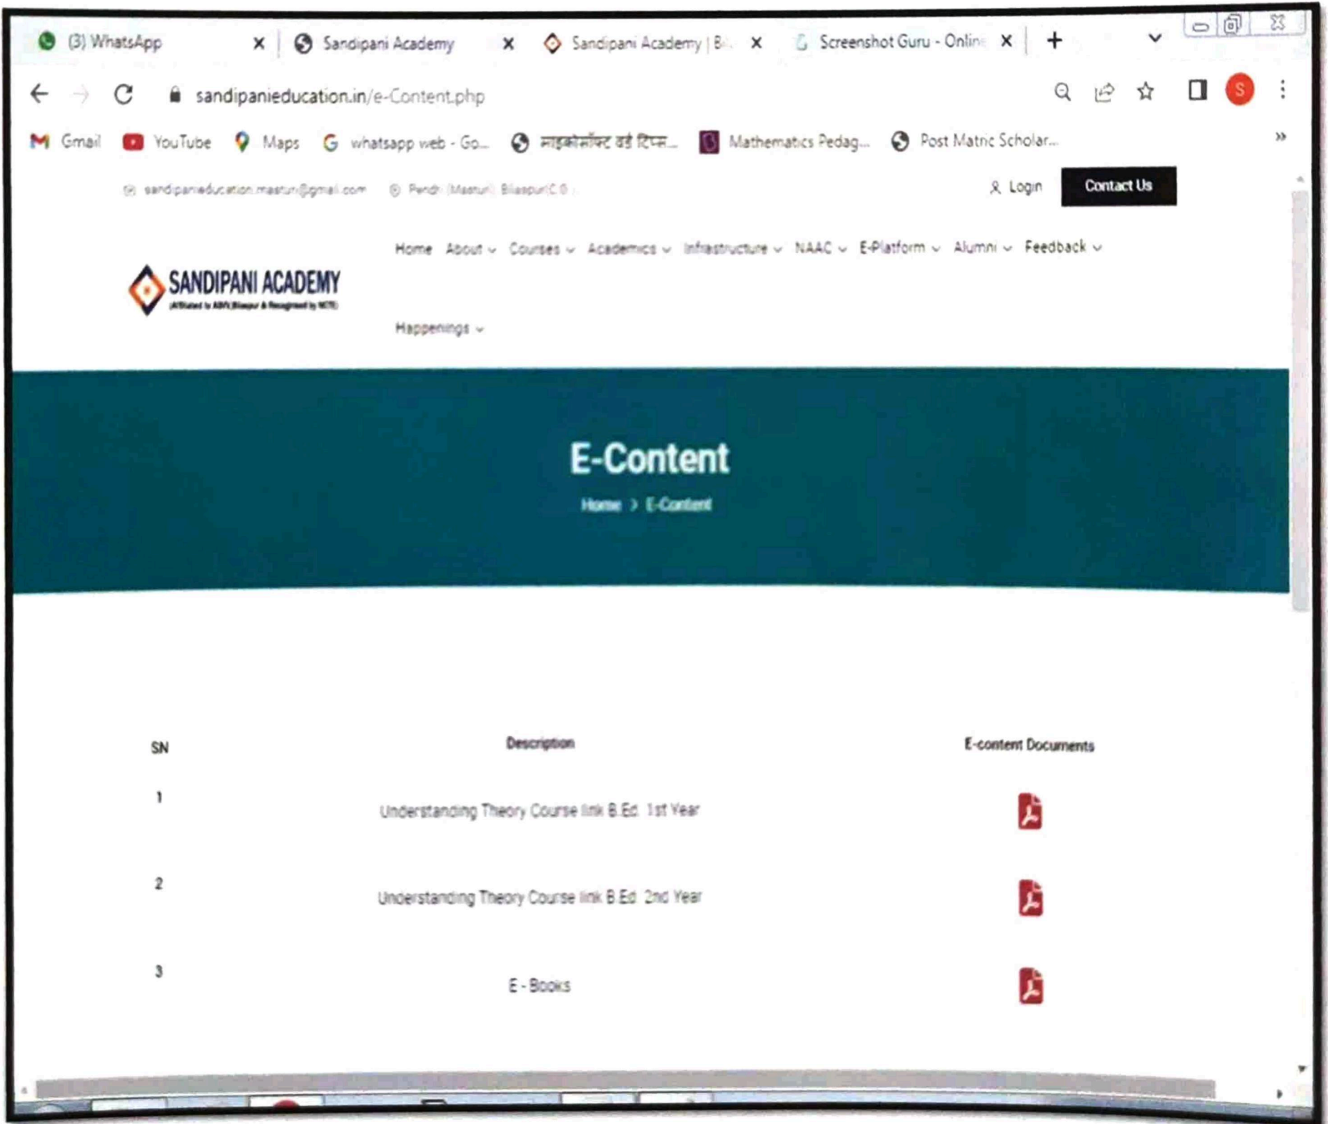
(3) WhatsApp × Sandipani Academy × Sandipani Academy | B... × Screenshot Guru - Onlin × +

sandipanieducation.in/e-Content.php

Gmail YouTube Maps whatsapp web - Go... माइक्रोसॉफ्ट वर्ड टिप्स... Mathematics Pedag... Post Matric Scholar... »

sandipanieducation.mastun@gmail.com Pendr (Mastun) Bilaspur(C.G)

Login Contact Us

SANDIPANI ACADEMY
(Affiliated to ABVV Bilaspur & Recognised by NCTE)

Home About Courses Academics Infrastructure NAAC E-Platform Alumni Feedback

Happenings

E-Content

Home > E-Content

| SN | Description | E-content Documents |
|---|---|---|
| 1 | Understanding Theory Course link B.Ed. 1st Year | |
| 2 | Understanding Theory Course link B.Ed. 2nd Year | |
| 3 | E - Books | |